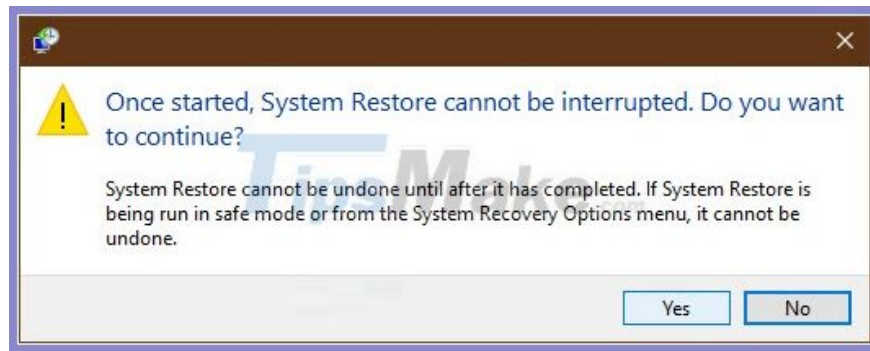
Once started, System Restore cannot be interrupted. Do you want to continue?

System Restore cannot be undone until after it has completed. If System Restore is being run in safe mode or from the System Recovery Options menu, it cannot be undone.

TipsMake.com

Yes No